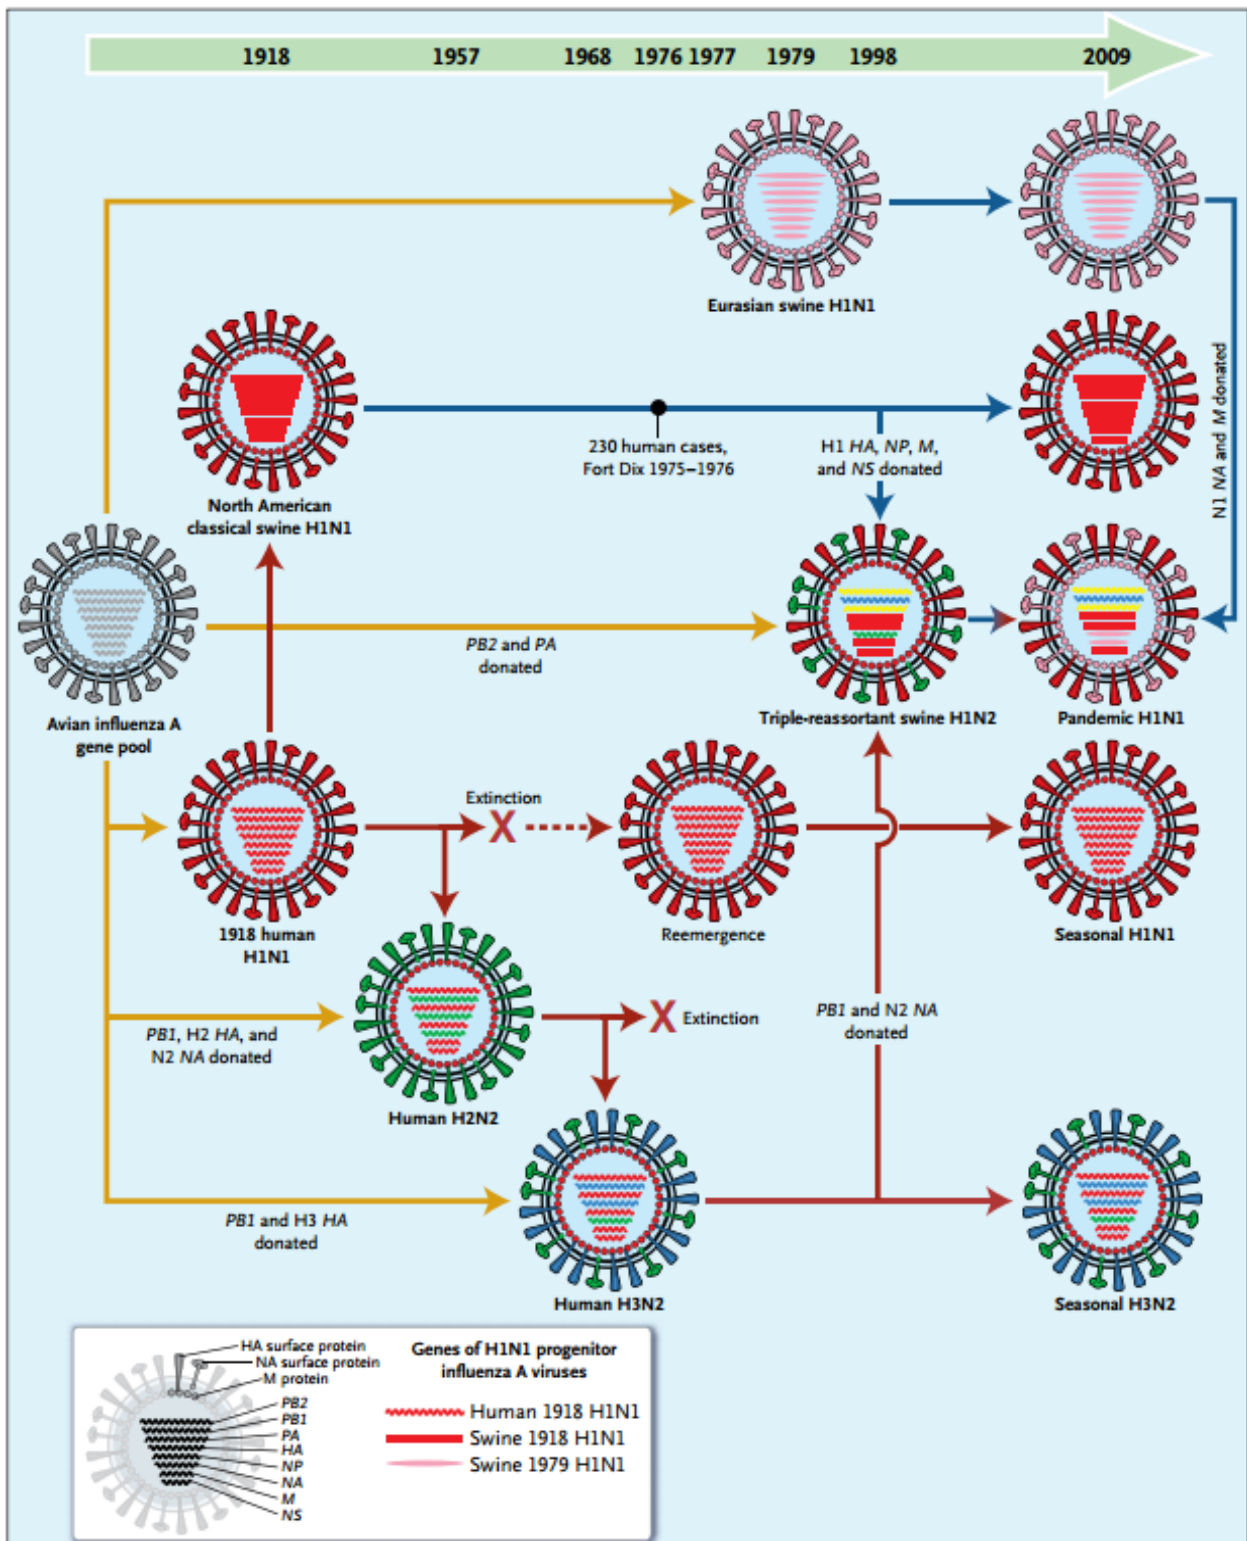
1918 1957 1968 1976 1977 1979 1998 2009

Eurasian swine H1N1

North American classical swine H1N1

230 human cases, Fort Dix 1975–1976

H1 *HA*, *NP*, *M*, and *NS* donated

N1 *NA* and *M* donated

Avian influenza A gene pool

*PB2* and *PA* donated

Triple-reassortant swine H1N2

Pandemic H1N1

Extinction

1918 human H1N1

Reemergence

Seasonal H1N1

*PB1*, H2 *HA*, and N2 *NA* donated

Human H2N2

Extinction

*PB1* and N2 *NA* donated

*PB1* and H3 *HA* donated

Human H3N2

Seasonal H3N2

HA surface protein
NA surface protein
M protein
*PB2*
*PB1*
*PA*
*HA*
*NP*
*NA*
*M*
*NS*

Genes of H1N1 progenitor influenza A viruses

Human 1918 H1N1
Swine 1918 H1N1
Swine 1979 H1N1